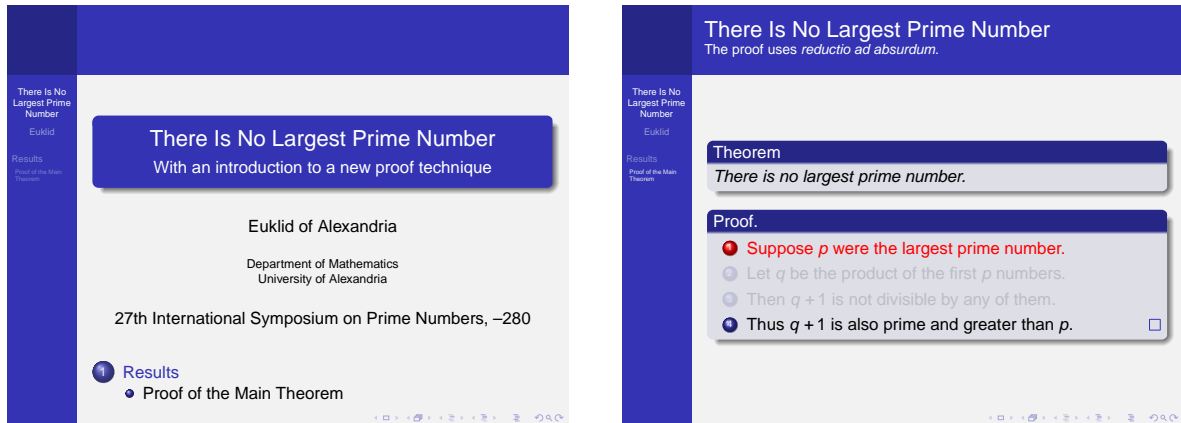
There Is No Largest Prime Number

Euklid

Results

Proof of the Main Theorem

There Is No Largest Prime Number

With an introduction to a new proof technique

Euklid of Alexandria

Department of Mathematics
University of Alexandria

27th International Symposium on Prime Numbers, –280

1 Results

Proof of the Main Theorem

There Is No Largest Prime Number

The proof uses *reductio ad absurdum*.

There Is No Largest Prime Number

Euklid

Results

Proof of the Main Theorem

Theorem

*There is no largest prime number.*

Proof.

1 Suppose $p$ were the largest prime number.

2 Let $q$ be the product of the first $p$ numbers.

3 Then $q+1$ is not divisible by any of them.

4 Thus $q+1$ is also prime and greater than $p$.